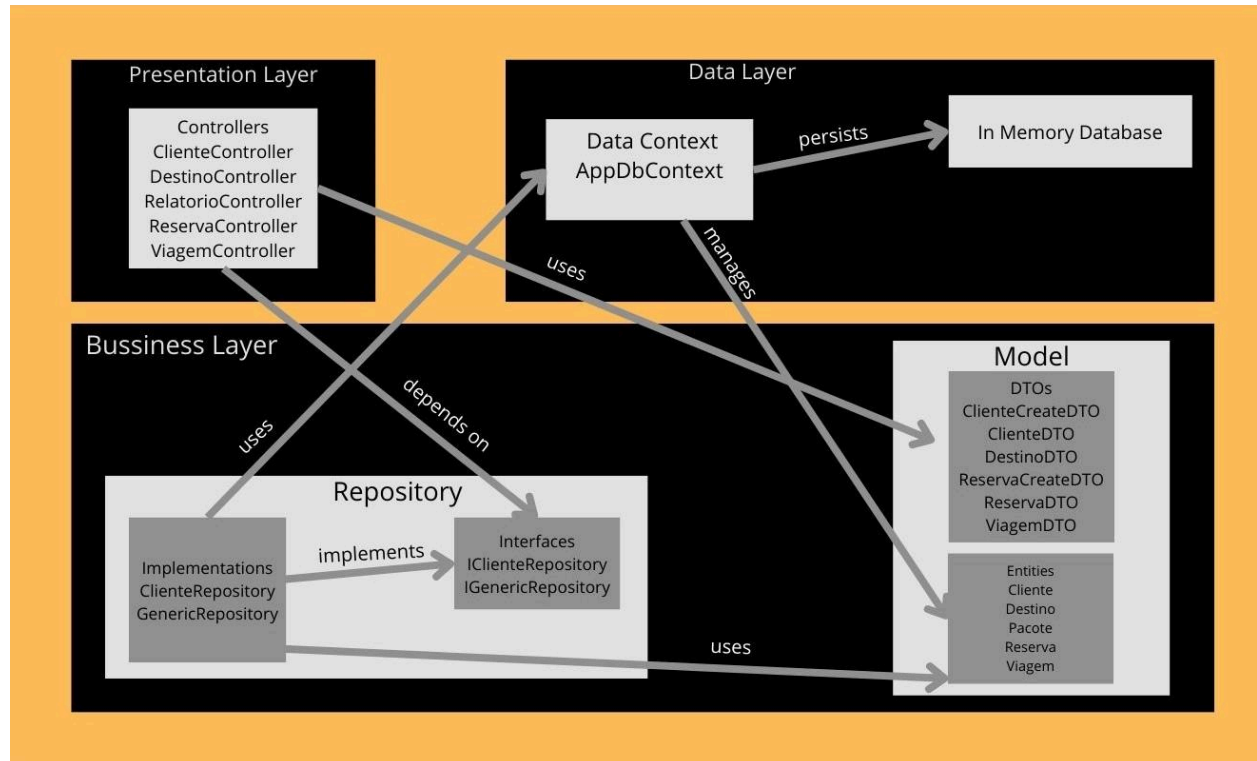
Presentation Layer

Controllers
ClienteController
DestinoController
RelatorioController
ReservaController
ViagemController

Data Layer

Data Context
AppDbContext

persists

In Memory Database

manages

uses

Bussiness Layer

Model

DTOs
ClienteCreateDTO
ClienteDTO
DestinoDTO
ReservaCreateDTO
ReservaDTO
ViagemDTO

depends on

uses

Repository

Implementations
ClienteRepository
GenericRepository

implements

Interfaces
IClienteRepository
IGenericRepository

Entities
Cliente
Destino
Pacote
Reserva
Viagem

uses